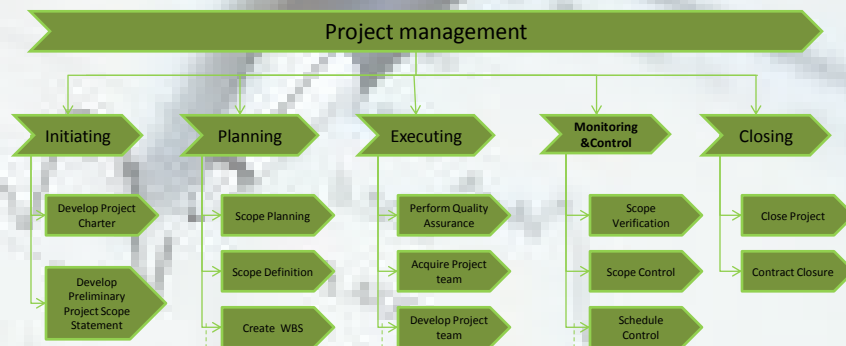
Project management

Initiating

Develop Project Charter

Develop Preliminary Project Scope Statement

Planning

Scope Planning

Scope Definition

Create WBS

Executing

Perform Quality Assurance

Acquire Project team

Develop Project team

Monitoring &Control

Scope Verification

Scope Control

Schedule Control

Closing

Close Project

Contract Closure